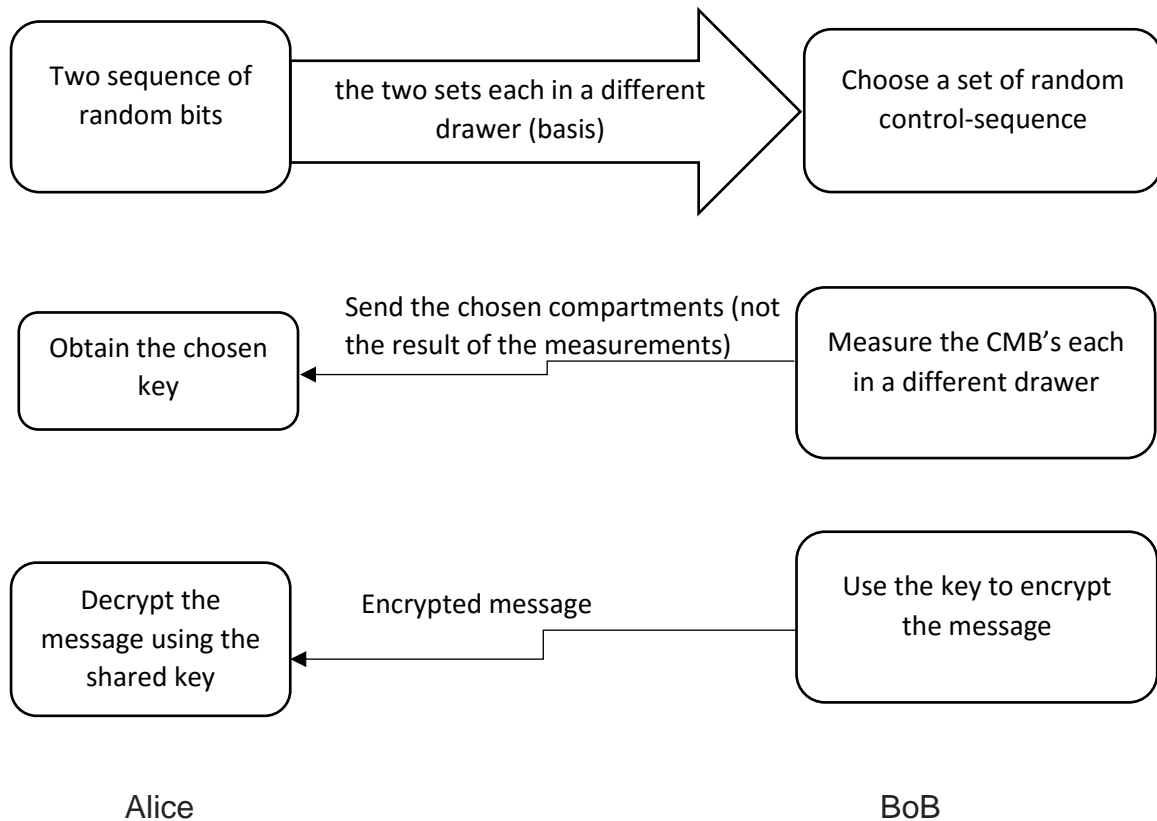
Two sequence of random bits

the two sets each in a different drawer (basis)

Choose a set of random control-sequence

Send the chosen compartments (not the result of the measurements)

Obtain the chosen key

Measure the CMB's each in a different drawer

Decrypt the message using the shared key

Encrypted message

Use the key to encrypt the message

Alice

BoB